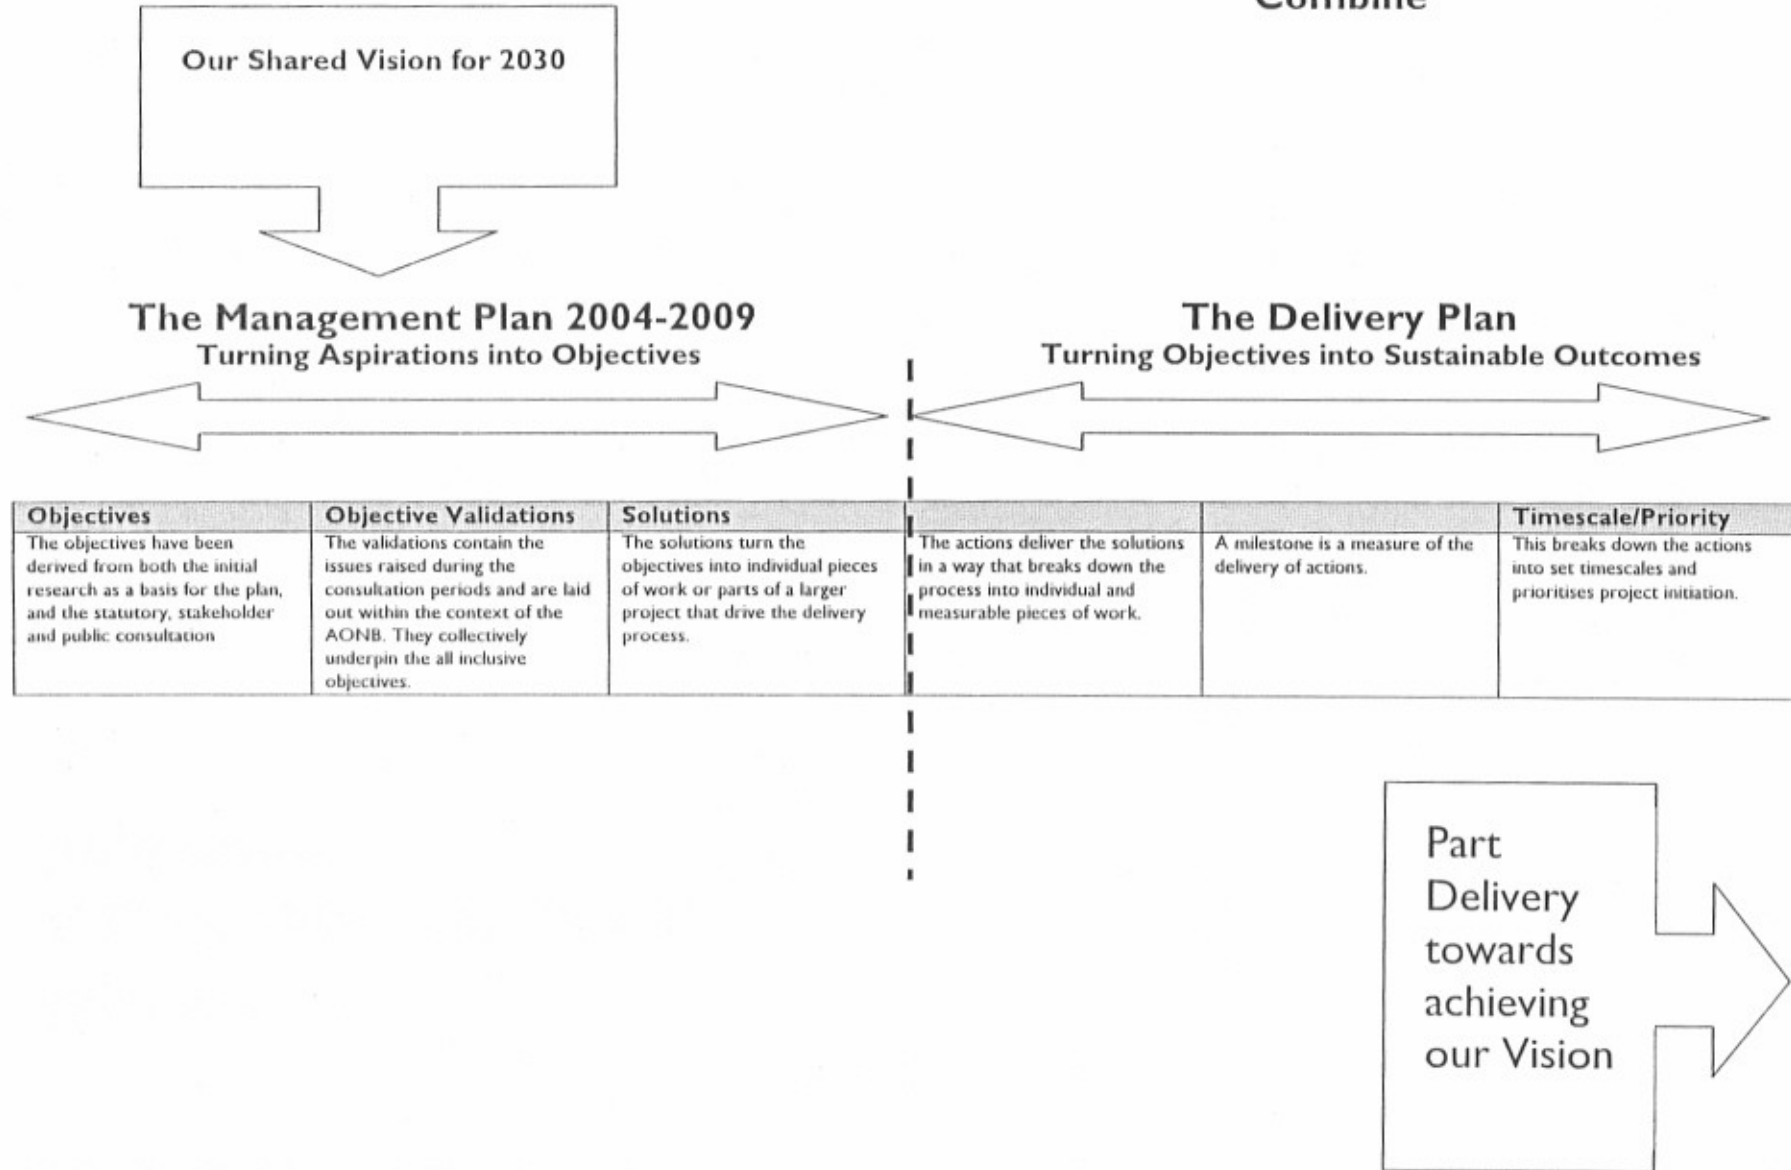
Combine

Our Shared Vision for 2030

The Management Plan 2004-2009
Turning Aspirations into Objectives

The Delivery Plan
Turning Objectives into Sustainable Outcomes

| Objectives | Objective Validations | Solutions | | | Timescale/Priority |
|---|---|---|---|---|---|
| The objectives have been derived from both the initial research as a basis for the plan, and the statutory, stakeholder and public consultation | The validations contain the issues raised during the consultation periods and are laid out within the context of the AONB. They collectively underpin the all inclusive objectives. | The solutions turn the objectives into individual pieces of work or parts of a larger project that drive the delivery process. | The actions deliver the solutions in a way that breaks down the process into individual and measurable pieces of work. | A milestone is a measure of the delivery of actions. | This breaks down the actions into set timescales and prioritises project initiation. |

Part Delivery towards achieving our Vision